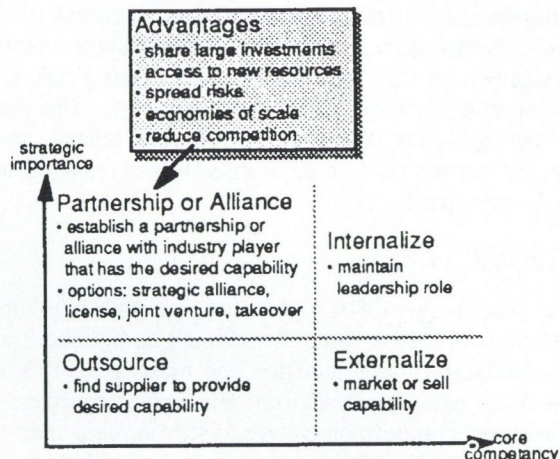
Advantages
• share large investments
• access to new resources
• spread risks
• economies of scale
• reduce competition

strategic importance

Partnership or Alliance
• establish a partnership or alliance with industry player that has the desired capability
• options: strategic alliance, license, joint venture, takeover

Internalize
• maintain leadership role

Outsource
• find supplier to provide desired capability

Externalize
• market or sell capability

core competancy